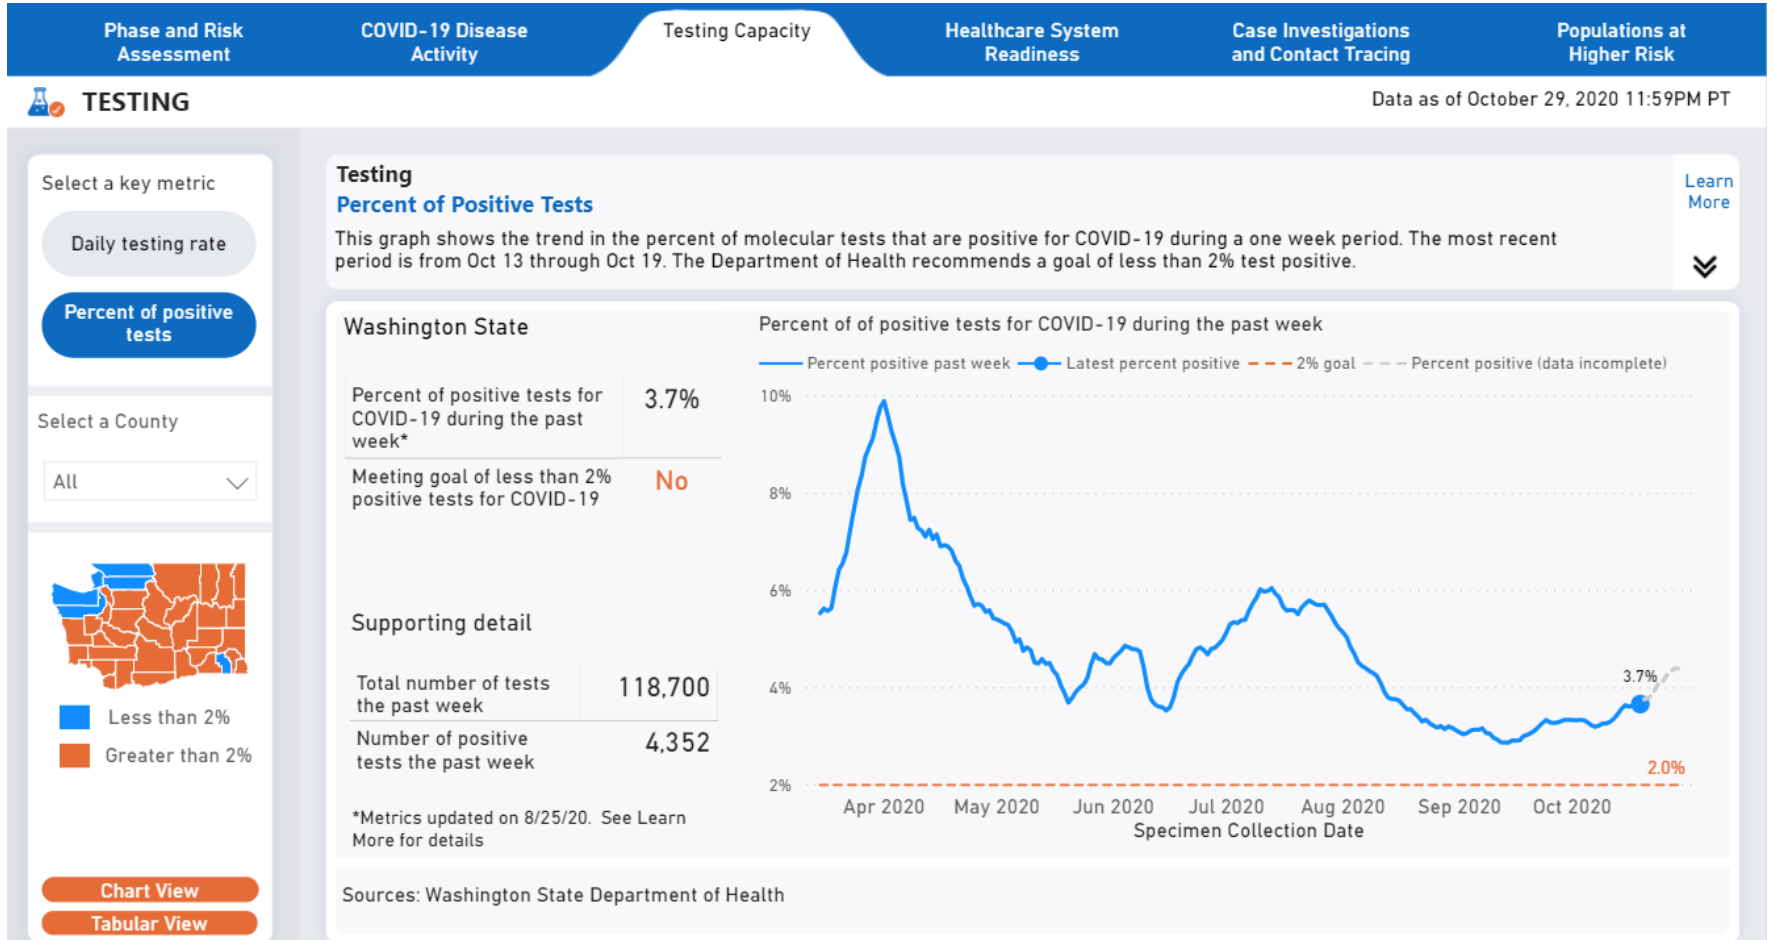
Phase and Risk Assessment
COVID-19 Disease Activity
Testing Capacity
Healthcare System Readiness
Case Investigations and Contact Tracing
Populations at Higher Risk

TESTING
Data as of October 29, 2020 11:59PM PT

Select a key metric
Daily testing rate
Percent of positive tests

Select a County
All

Less than 2%
Greater than 2%

Chart View
Tabular View

Testing
Percent of Positive Tests
This graph shows the trend in the percent of molecular tests that are positive for COVID-19 during a one week period. The most recent period is from Oct 13 through Oct 19. The Department of Health recommends a goal of less than 2% test positive.

Learn More

Washington State

| Percent of positive tests for COVID-19 during the past week* | 3.7% |
|---|---|
| Meeting goal of less than 2% positive tests for COVID-19 | No |

Supporting detail

| Total number of tests the past week | 118,700 |
|---|---|
| Number of positive tests the past week | 4,352 |

*Metrics updated on 8/25/20. See Learn More for details

Percent of of positive tests for COVID-19 during the past week
Percent positive past week
Latest percent positive
2% goal
Percent positive (data incomplete)
10%
8%
6%
4%
2%
3.7%
2.0%
Apr 2020
May 2020
Jun 2020
Jul 2020
Aug 2020
Sep 2020
Oct 2020
Specimen Collection Date

Sources: Washington State Department of Health